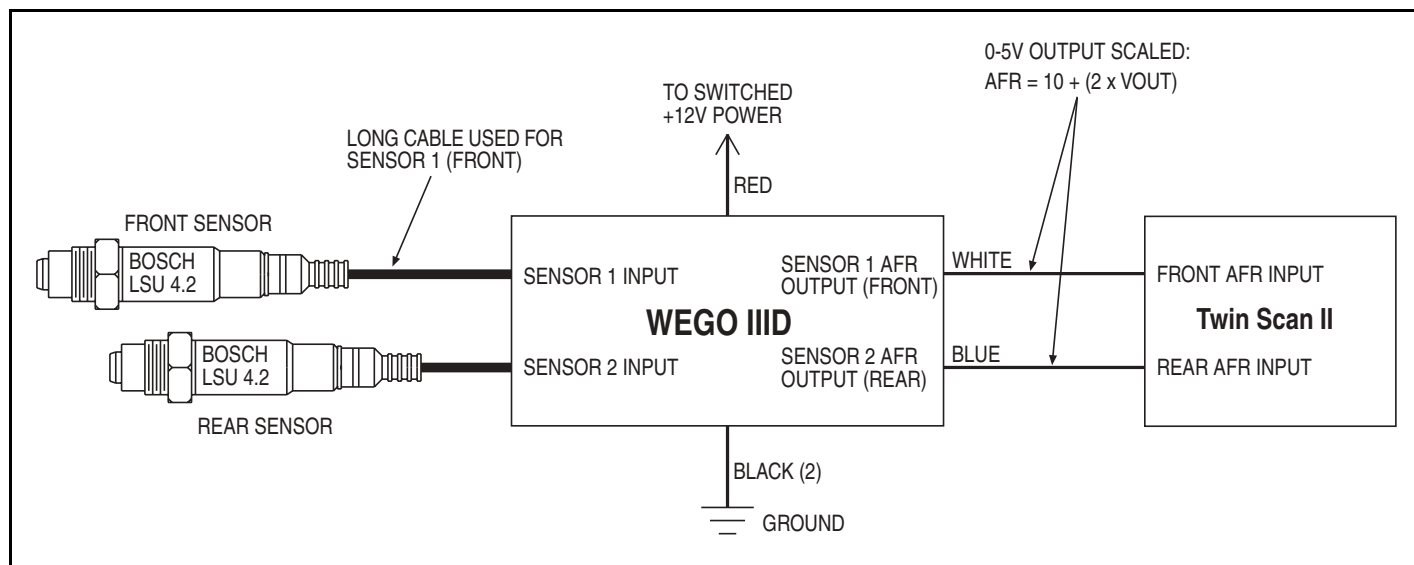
0-5V OUTPUT SCALED:
AFR = 10 + (2 x VOUT)

TO SWITCHED
+12V POWER

LONG CABLE USED FOR
SENSOR 1 (FRONT)

RED

FRONT SENSOR

BOSCH
LSU 4.2

SENSOR 1 INPUT

SENSOR 1 AFR
OUTPUT (FRONT)

WHITE

FRONT AFR INPUT

WEGO IIID

Twin Scan II

BOSCH
LSU 4.2

SENSOR 2 INPUT

SENSOR 2 AFR
OUTPUT (REAR)

BLUE

REAR AFR INPUT

REAR SENSOR

BLACK (2)

GROUND